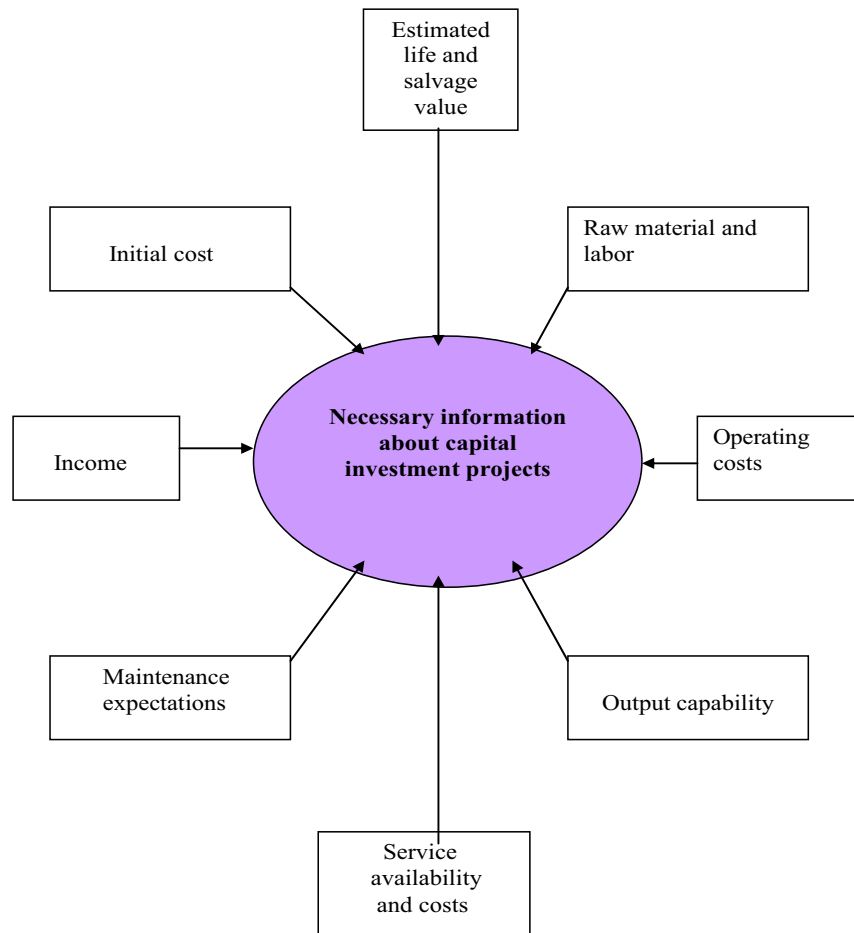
Estimated life and salvage value

Initial cost

Raw material and labor

Necessary information about capital investment projects

Income

Operating costs

Maintenance expectations

Output capability

Service availability and costs